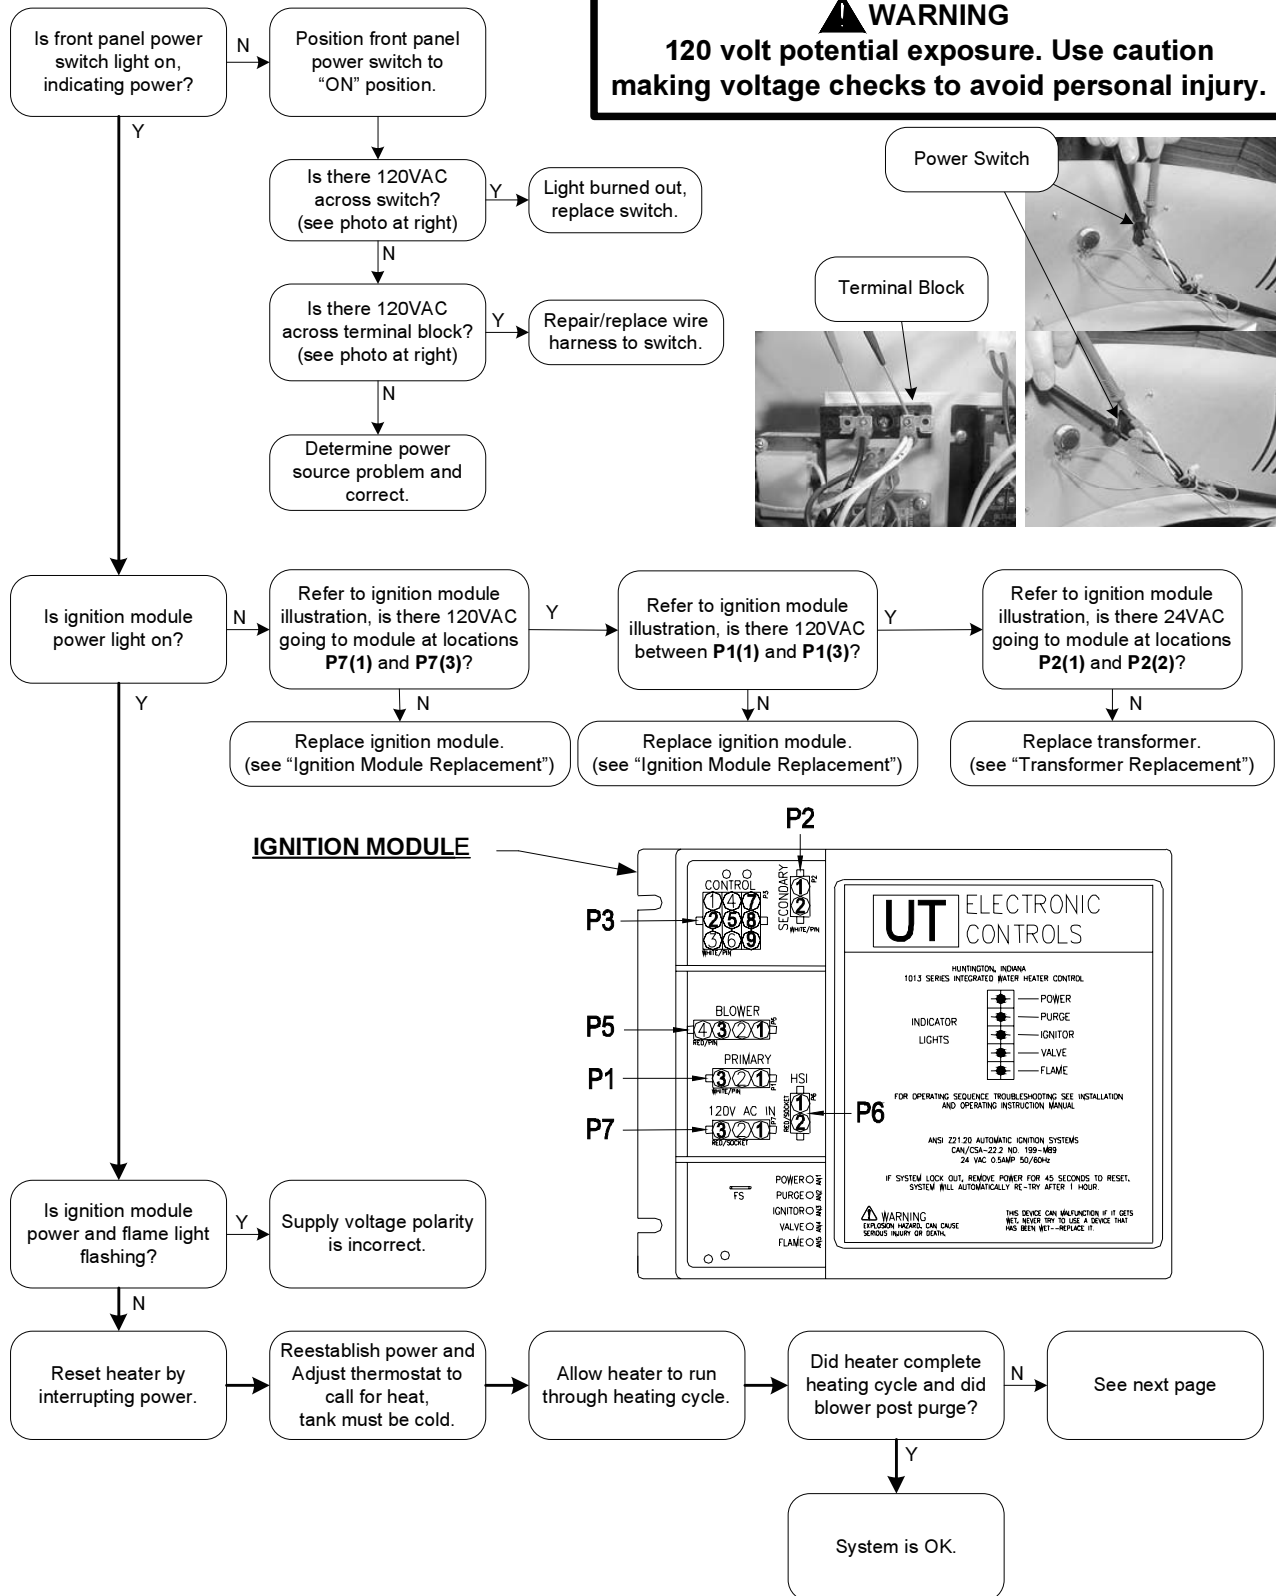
WARNING
120 volt potential exposure. Use caution making voltage checks to avoid personal injury.

Is front panel power switch light on, indicating power?

N

Position front panel power switch to "ON" position.

Is there 120VAC across switch? (see photo at right)

Y

Light burned out, replace switch.

N

Is there 120VAC across terminal block? (see photo at right)

Y

Repair/replace wire harness to switch.

N

Determine power source problem and correct.

Power Switch

Terminal Block

Y

Is ignition module power light on?

N

Refer to ignition module illustration, is there 120VAC going to module at locations **P7(1)** and **P7(3)**?

Y

Refer to ignition module illustration, is there 120VAC between **P1(1)** and **P1(3)**?

Y

Refer to ignition module illustration, is there 24VAC going to module at locations **P2(1)** and **P2(2)**?

N

Replace ignition module. (see "Ignition Module Replacement")

N

Replace ignition module. (see "Ignition Module Replacement")

N

Replace transformer. (see "Transformer Replacement")

Y

IGNITION MODULE

P2

P3

P5

P1

P7

P6

CONTROL
1 4 7
2 5 8
3 6 9
WHITE/PIN
P3

SECONDARY
1
2
P2
WHITE/PIN

BLOWER
4 3 2 1
RED/PIN
P5

PRIMARY
3 2 1
WHITE/PIN
P1

HSI
1
2
RED/SOCKET
P6

120V AC IN
3 2 1
RED/SOCKET
P7

POWER
PURGE
IGNITOR
VALVE
FLAME
FS

UT ELECTRONIC CONTROLS

HUNTINGTON, INDIANA
1013 SERIES INTEGRATED WATER HEATER CONTROL

INDICATOR LIGHTS
POWER
PURGE
IGNITOR
VALVE
FLAME

FOR OPERATING SEQUENCE TROUBLESHOOTING SEE INSTALLATION AND OPERATING INSTRUCTION MANUAL

ANSI Z21.20 AUTOMATIC IGNITION SYSTEMS
CAN/CSA-22.2 NO. 199-M89
24 VAC 0.5AMP 50/60Hz

IF SYSTEM LOCK OUT, REMOVE POWER FOR 45 SECONDS TO RESET, SYSTEM WILL AUTOMATICALLY RE-TRY AFTER 1 HOUR.

WARNING
EXPLOSION HAZARD, CAN CAUSE SERIOUS INJURY OR DEATH.

THIS DEVICE CAN MALFUNCTION IF IT GETS WET. NEVER TRY TO USE A DEVICE THAT HAS BEEN WET--REPLACE IT.

Is ignition module power and flame light flashing?

Y

Supply voltage polarity is incorrect.

N

Reset heater by interrupting power.

Reestablish power and Adjust thermostat to call for heat, tank must be cold.

Allow heater to run through heating cycle.

Did heater complete heating cycle and did blower post purge?

N

See next page

Y

System is OK.